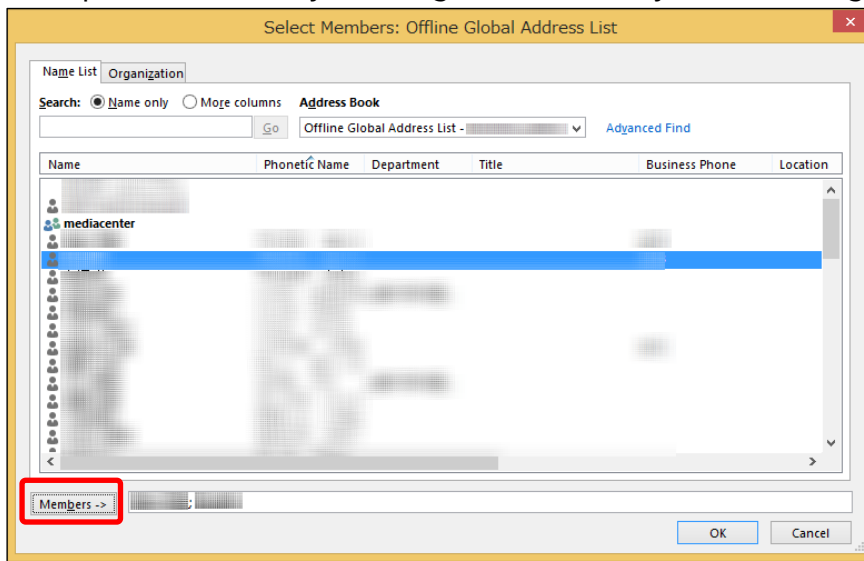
Select Members: Offline Global Address List

Name List | Organization

Search: Name only More columns Address Book

Go Offline Global Address List - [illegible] Advanced Find

| Name | Phonetic Name | Department | Title | Business Phone | Location |
|---|---|---|---|---|---|
| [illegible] | | | | | |
| mediacenter | | | | | |
| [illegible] | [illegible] | | | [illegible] | |

Members -> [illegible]; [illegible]

OK Cancel